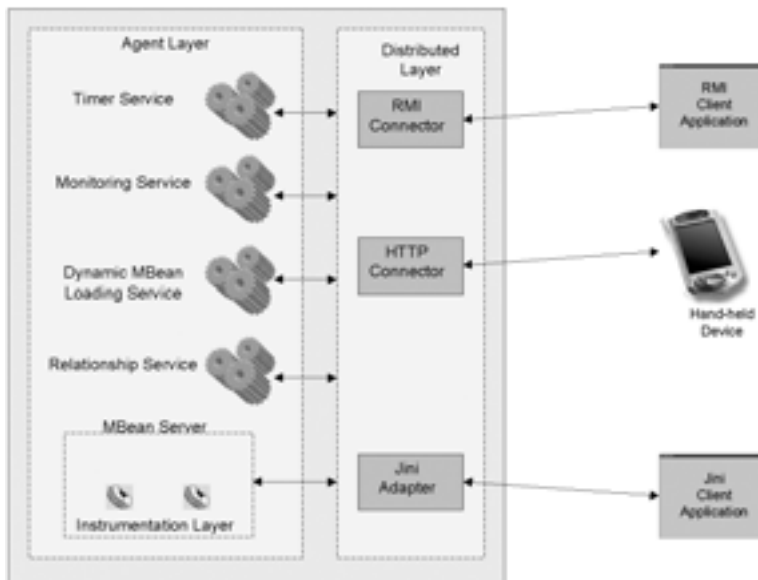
Agent Layer

Timer Service

Monitoring Service

Dynamic MBean Loading Service

Relationship Service

MBean Server

Instrumentation Layer

Distributed Layer

RMI Connector

HTTP Connector

Jini Adapter

RMI Client Application

Hand-held Device

Jini Client Application